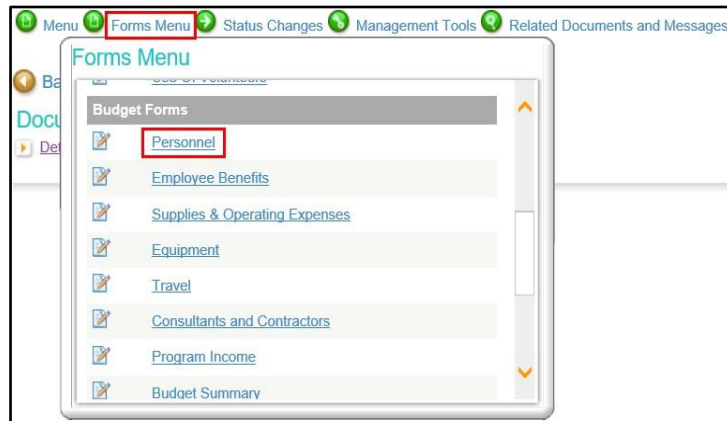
Menu Forms Menu Status Changes Management Tools Related Documents and Messages

Ba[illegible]

Docu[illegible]

Det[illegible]

Forms Menu

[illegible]

Budget Forms

Personnel

Employee Benefits

Supplies & Operating Expenses

Equipment

Travel

Consultants and Contractors

Program Income

Budget Summary